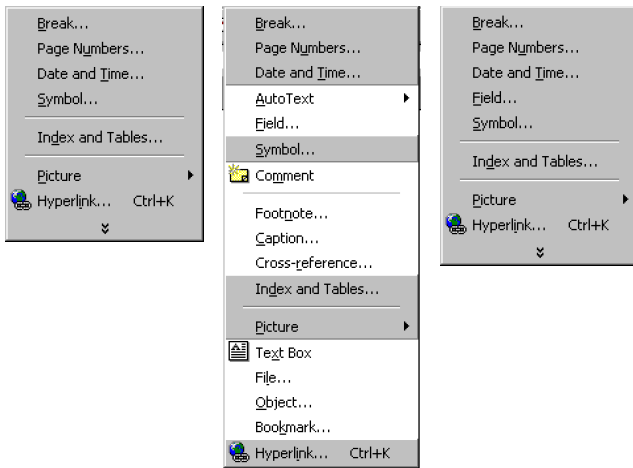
Break...
Page Numbers...
Date and Time...
Symbol...
Index and Tables...
Picture
Hyperlink... Ctrl+K

Break...
Page Numbers...
Date and Time...
AutoText
Field...
Symbol...
Comment
Footnote...
Caption...
Cross-reference...
Index and Tables...
Picture
Text Box
File...
Object...
Bookmark...
Hyperlink... Ctrl+K

Break...
Page Numbers...
Date and Time...
Field...
Symbol...
Index and Tables...
Picture
Hyperlink... Ctrl+K